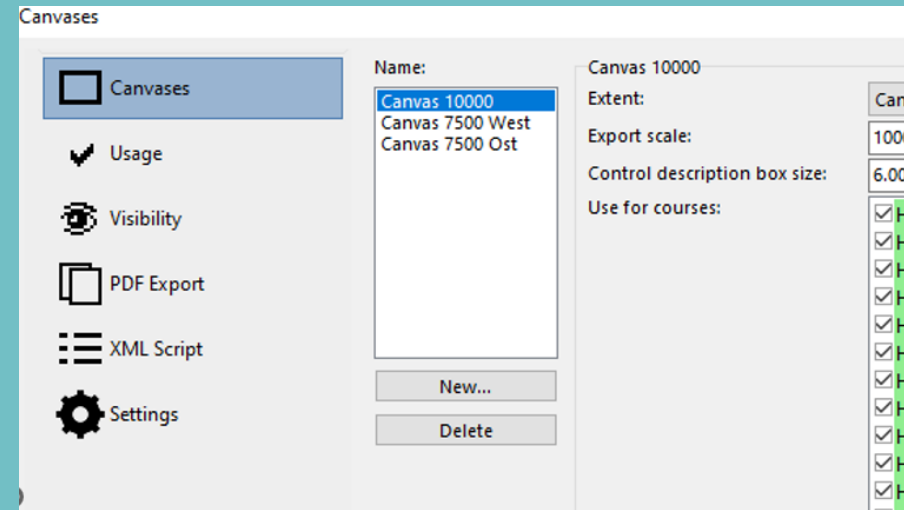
Canvases

Canvases

Usage

Visibility

PDF Export

XML Script

Settings

Name:

Canvas 10000
Canvas 7500 West
Canvas 7500 Ost

New...

Delete

Canvas 10000

Extent:

Can

Export scale:

100

Control description box size:

6.0

Use for courses:

H
H
H
H
H
H
H
H
H
H
H